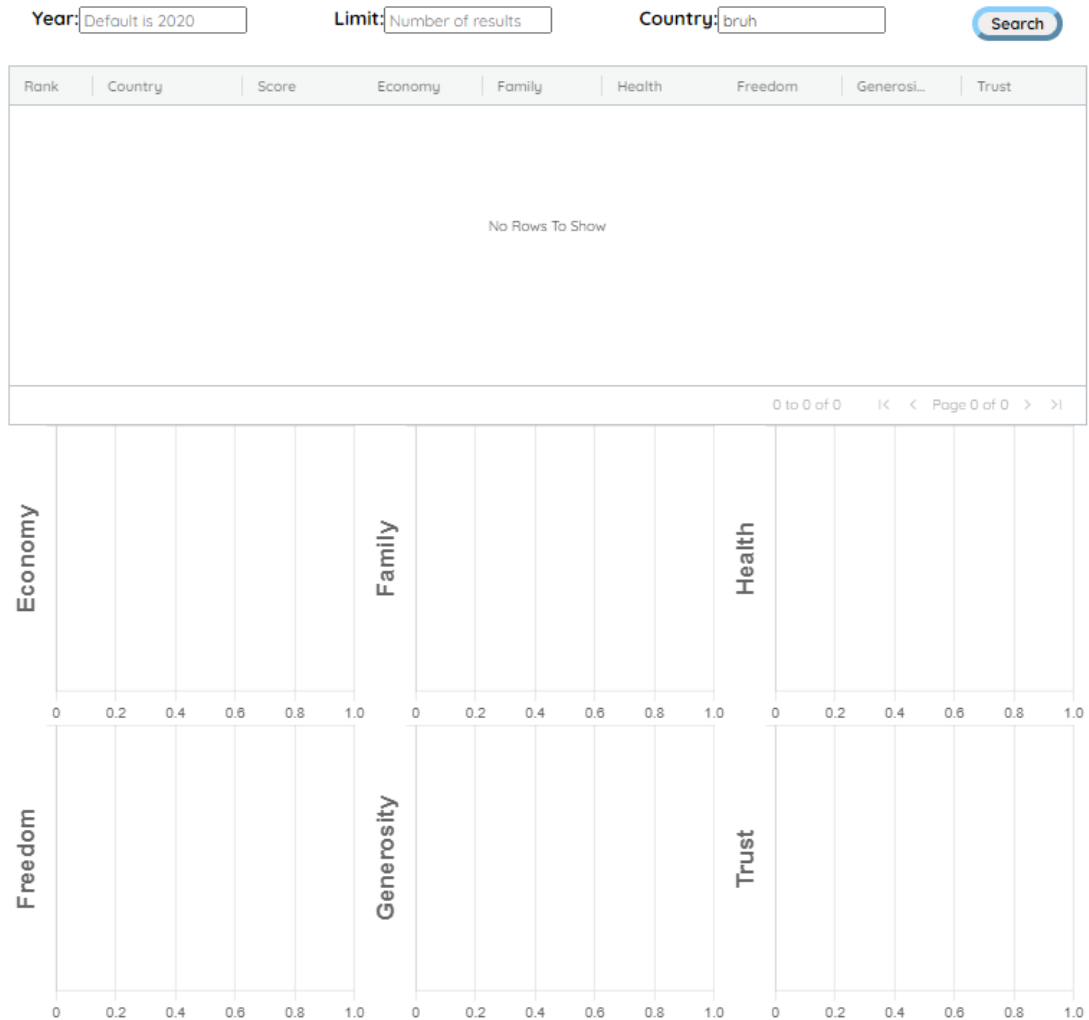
Year: Default is 2020 Limit: Number of results Country: bruh Search

| Rank | Country | Score | Economy | Family | Health | Freedom | Generosi... | Trust |
|---|---|---|---|---|---|---|---|---|

No Rows To Show

0 to 0 of 0 |< < Page 0 of 0 > >|

Economy
0 0.2 0.4 0.6 0.8 1.0

Family
0 0.2 0.4 0.6 0.8 1.0

Health
0 0.2 0.4 0.6 0.8 1.0

Freedom
0 0.2 0.4 0.6 0.8 1.0

Generosity
0 0.2 0.4 0.6 0.8 1.0

Trust
0 0.2 0.4 0.6 0.8 1.0